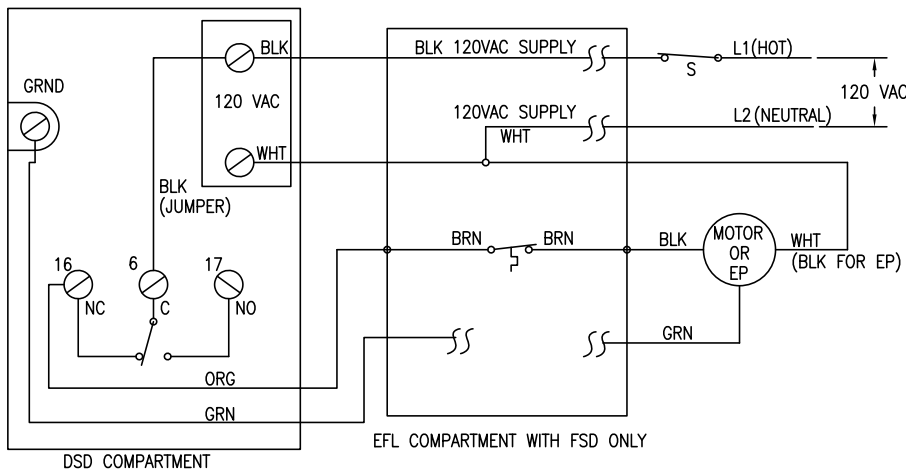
GRND

BLK

120 VAC

WHT

BLK (JUMPER)

16 NC

6 C

17 NO

ORG

GRN

DSD COMPARTMENT

BLK 120VAC SUPPLY

120VAC SUPPLY WHT

BRN

BRN

EFL COMPARTMENT WITH FSD ONLY

S

L1(HOT)

L2 (NEUTRAL)

120 VAC

BLK

MOTOR OR EP

WHT (BLK FOR EP)

GRN